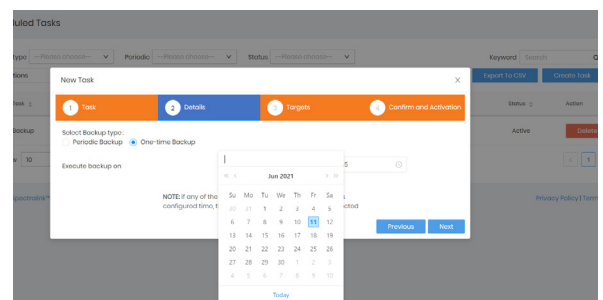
duled Tasks

type ---Please choose--- Periodic ---Please choose--- Status ---Please choose--- Keyword Search

tions Export To CSV Create Task

Task Status Action

Backup Active Delete

w 10

pectralink™ Privacy Policy | Term

New Task ×

1 Task 2 Details 3 Targets 4 Confirm and Activation

Select Backup type:
Periodic Backup One-time Backup

Execute backup on 5

NOTE: if any of the
configured time, t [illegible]cted

Previous Next

« ‹ Jun 2021 › »

| Su | Mo | Tu | We | Th | Fr | Sa |
|---|---|---|---|---|---|---|
| 30 | 31 | 1 | 2 | 3 | 4 | 5 |
| 6 | 7 | 8 | 9 | 10 | 11 | 12 |
| 13 | 14 | 15 | 16 | 17 | 18 | 19 |
| 20 | 21 | 22 | 23 | 24 | 25 | 26 |
| 27 | 28 | 29 | 30 | 1 | 2 | 3 |
| 4 | 5 | 6 | 7 | 8 | 9 | 10 |

Today